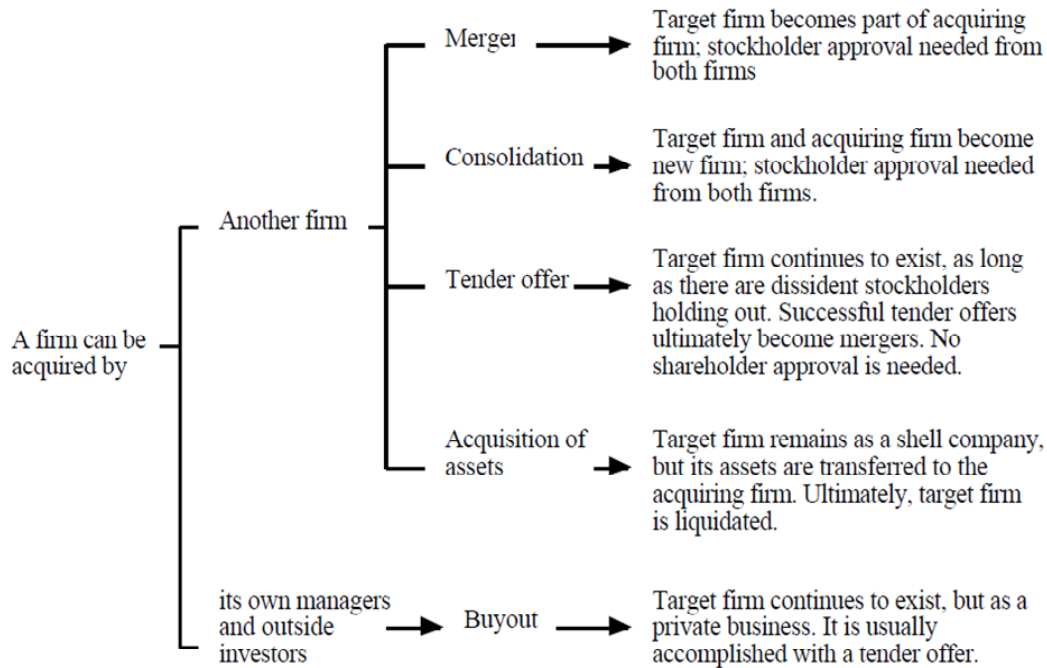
A firm can be acquired by

Another firm

Merger

Target firm becomes part of acquiring firm; stockholder approval needed from both firms

Consolidation

Target firm and acquiring firm become new firm; stockholder approval needed from both firms.

Tender offer

Target firm continues to exist, as long as there are dissident stockholders holding out. Successful tender offers ultimately become mergers. No shareholder approval is needed.

Acquisition of assets

Target firm remains as a shell company, but its assets are transferred to the acquiring firm. Ultimately, target firm is liquidated.

its own managers and outside investors

Buyout

Target firm continues to exist, but as a private business. It is usually accomplished with a tender offer.